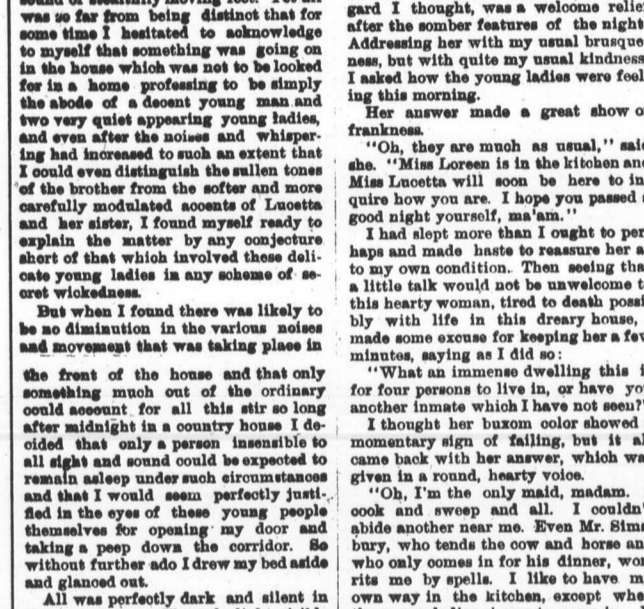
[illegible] of stealthily moving feet. Yet all was so far from being distinct that for some time I hesitated to acknowledge to myself that something was going on in the house which was not to be looked for in a home professing to be simply the abode of a decent young man and two very quiet appearing young ladies, and even after the noises and whispering had increased to such an extent that I could even distinguish the sullen tones of the brother from the softer and more carefully modulated accents of Lucetta and her sister, I found myself ready to explain the matter by any conjecture short of that which involved these delicate young ladies in any scheme of secret wickedness.

But when I found there was likely to be no diminution in the various noises and movement that was taking place in the front of the house and that only something much out of the ordinary could account for all this stir so long after midnight in a country house I decided that only a person insensible to all sight and sound could be expected to remain asleep under such circumstances and that I would seem perfectly justified in the eyes of these young people themselves for opening my door and taking a peep down the corridor. So without further ado I drew my bed aside and glanced out.

All was perfectly dark and silent in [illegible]

gard I thought, was a welcome relie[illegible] after the somber features of the night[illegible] Addressing her with my usual brusque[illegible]ness, but with quite my usual kindness, I asked how the young ladies were feeling this morning.

Her answer made a great show o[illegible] frankness.

"Oh, they are much as usual," said she. "Miss Loreen is in the kitchen and Miss Lucetta will soon be here to inquire how you are. I hope you passed a good night yourself, ma'am."

I had slept more than I ought to per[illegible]haps and made haste to reassure her a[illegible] to my own condition. Then seeing tha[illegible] a little talk would not be unwelcome t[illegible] this hearty woman, tired to death possi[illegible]bly with life in this dreary house, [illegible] made some excuse for keeping her a fe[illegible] minutes, saying as I did so:

"What an immense dwelling this i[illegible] for four persons to live in, or have yo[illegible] another inmate which I have not seen?"

I thought her buxom color showed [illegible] momentary sign of failing, but it al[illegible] came back with her answer, which wa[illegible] given in a round, hearty voice.

"Oh, I'm the only maid, madam. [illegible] cook and sweep and all. I couldn'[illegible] abide another near me. Even Mr. Sim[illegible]bury, who tends the cow and horse an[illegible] who only comes in for his dinner, wo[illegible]rits me by spells. I like to have m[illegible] own way in the kitchen, except whe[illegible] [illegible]